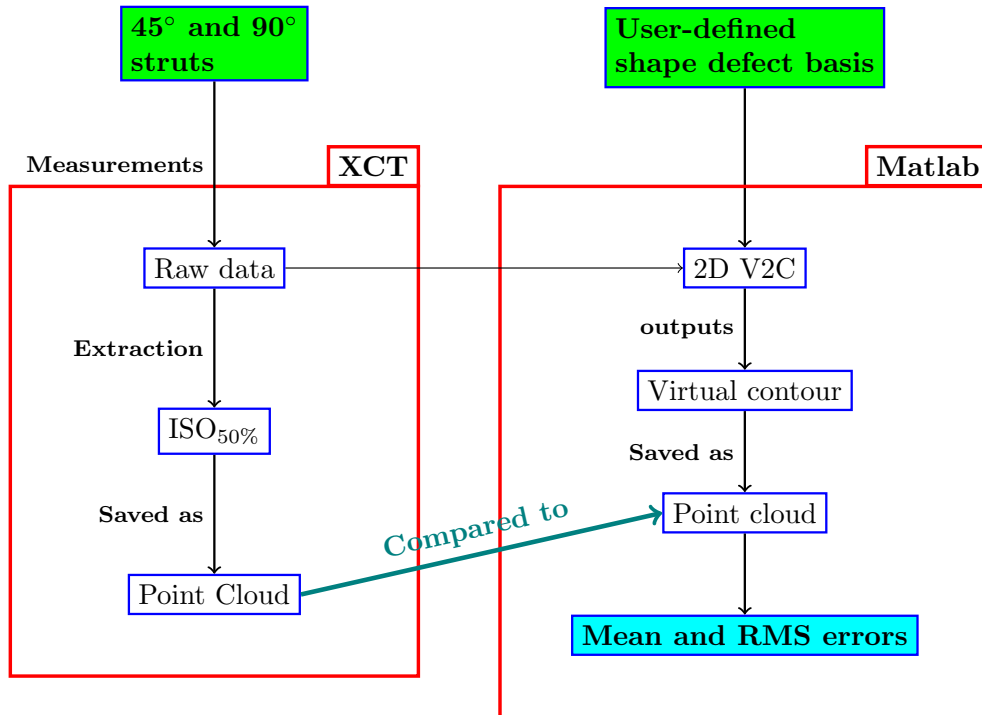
$45^\circ$ and $90^\circ$ struts

User-defined shape defect basis

Measurements

XCT

Matlab

Raw data

2D V2C

Extraction

outputs

Virtual contour

$ISO_{50\%}$

Saved as

Saved as

Point cloud

Compared to

Point Cloud

Mean and RMS errors